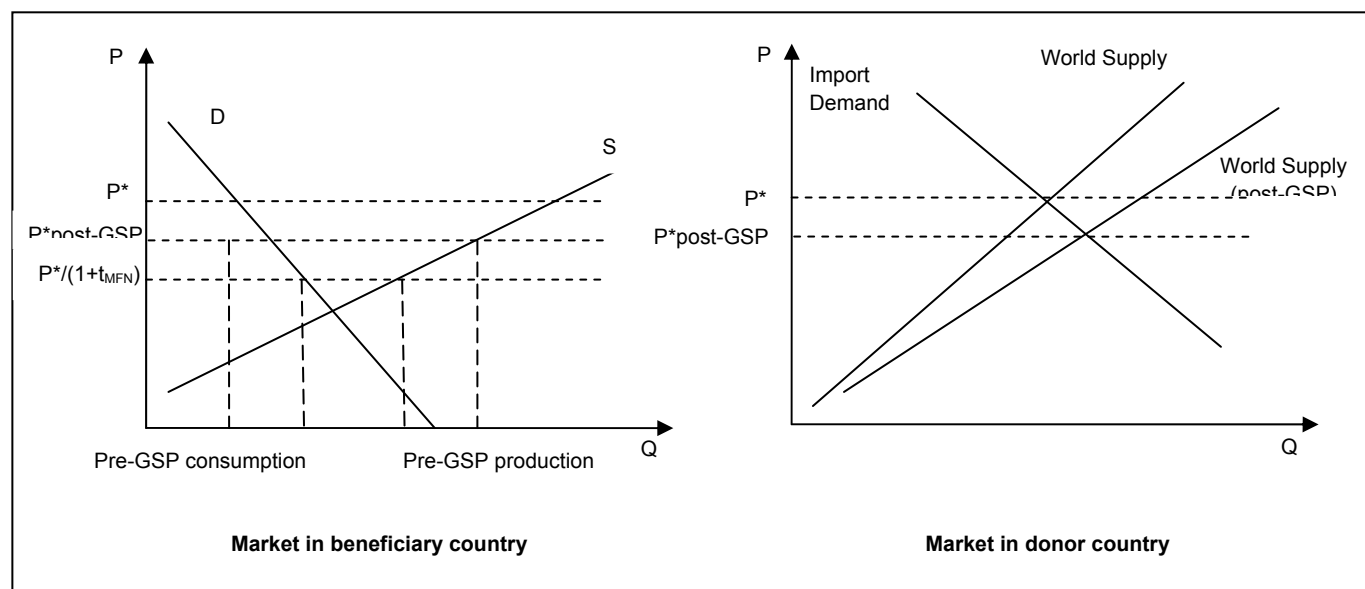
P

D

S

P*

P*post-GSP

P*/(1+$t_{MFN}$)

Q

Pre-GSP consumption

Pre-GSP production

Market in beneficiary country

P

Import Demand

World Supply

World Supply (post-GSP)

P*

P*post-GSP

Q

Market in donor country